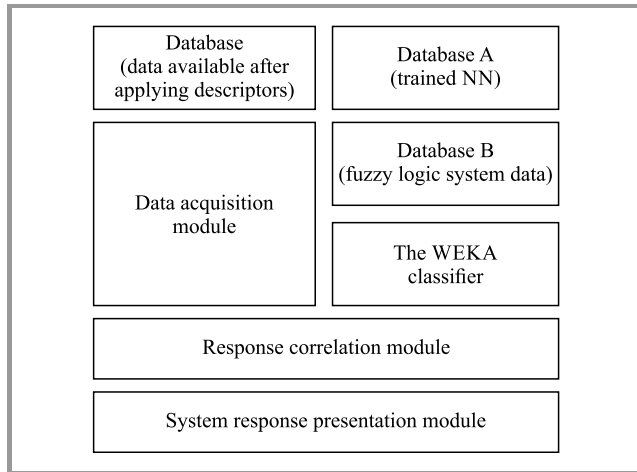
Database (data available after applying descriptors)

Database A (trained NN)

Data acquisition module

Database B (fuzzy logic system data)

The WEKA classifier

Response correlation module

System response presentation module